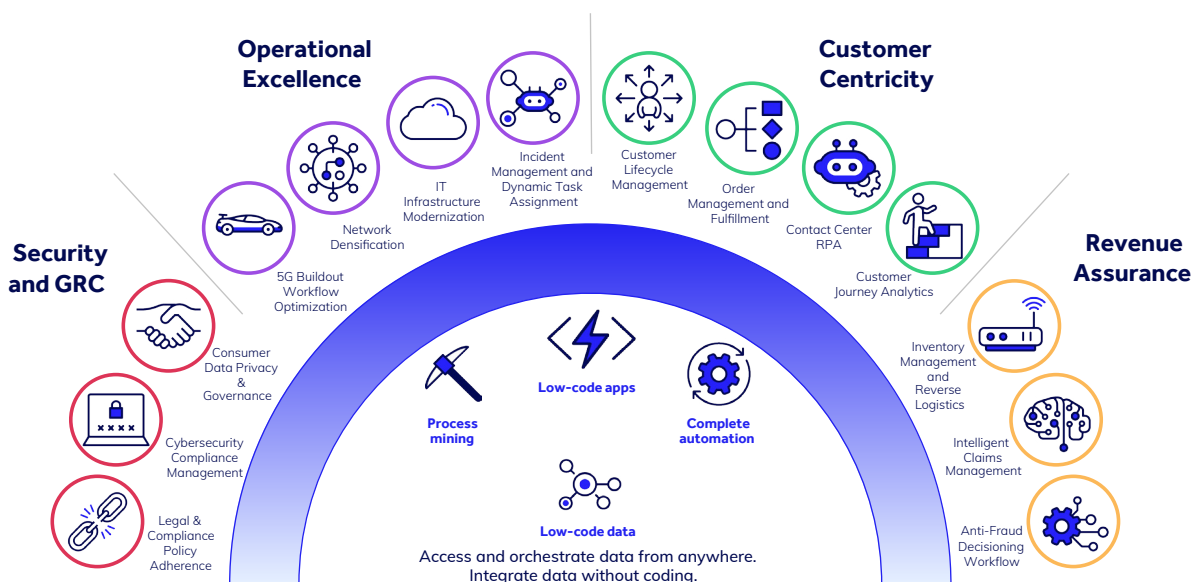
Operational Excellence

Customer Centricity

Security and GRC

Revenue Assurance

5G Buildout Workflow Optimization

Network Densification

IT Infrastructure Modernization

Incident Management and Dynamic Task Assignment

Customer Lifecycle Management

Order Management and Fulfillment

Contact Center RPA

Customer Journey Analytics

Consumer Data Privacy & Governance

Cybersecurity Compliance Management

Legal & Compliance Policy Adherence

Inventory Management and Reverse Logistics

Intelligent Claims Management

Anti-Fraud Decisioning Workflow

Process mining

Low-code apps

Complete automation

Low-code data

Access and orchestrate data from anywhere. Integrate data without coding.